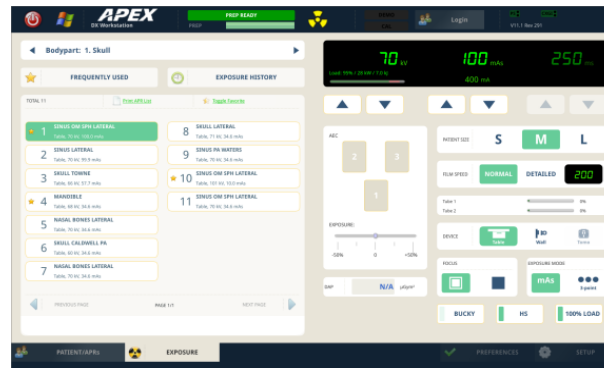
APEX
DX Workstation

PREP READY
PREP

Login

V11.1 Rev 201

Bodypart: 1. Skull

FREQUENTLY USED

EXPOSURE HISTORY

TOTAL 11

Print APR List

Toggle Favorite

1 SINUS OM SPH LATERAL
Table, 70 kV, 100.0 mAs

2 SINUS LATERAL
Table, 70 kV, 90.9 mAs

3 SKULL TOWNE
Table, 80 kV, 37.7 mAs

4 MANDIBLE
Table, 68 kV, 34.6 mAs

5 NASAL BONES LATERAL
Table, 70 kV, 34.6 mAs

6 SKULL CALDWELL PA
Table, 60 kV, 34.6 mAs

7 NASAL BONES LATERAL
Table, 70 kV, 34.6 mAs

8 SKULL LATERAL
Table, 71 kV, 34.6 mAs

9 SINUS PA WATERS
Table, 70 kV, 34.6 mAs

10 SINUS OM SPH LATERAL
Table, 101 kV, 10.0 mAs

11 SINUS OM SPH LATERAL
Table, 70 kV, 34.6 mAs

PREVIOUS PAGE

PAGE 1/1

NEXT PAGE

70 kV

100 mAs

250 ms

Load: 99% / 28 kW / 7.0 kJ

400 mA

AEC

2

3

1

EXPOSURE

-50%

0

+50%

DAP

N/A

μGy/m²

PATIENT SIZE

S

M

L

FILM SPEED

NORMAL

DETAILED

200

Table 1

Table 2

0%

0%

DEVICE

Table

Wall

Tomo

FOCUS

EXPOSURE MODE

mAs

3-point

BUCKY

HS

100% LOAD

PATIENT/APRs

EXPOSURE

PREFERENCES

SETUP